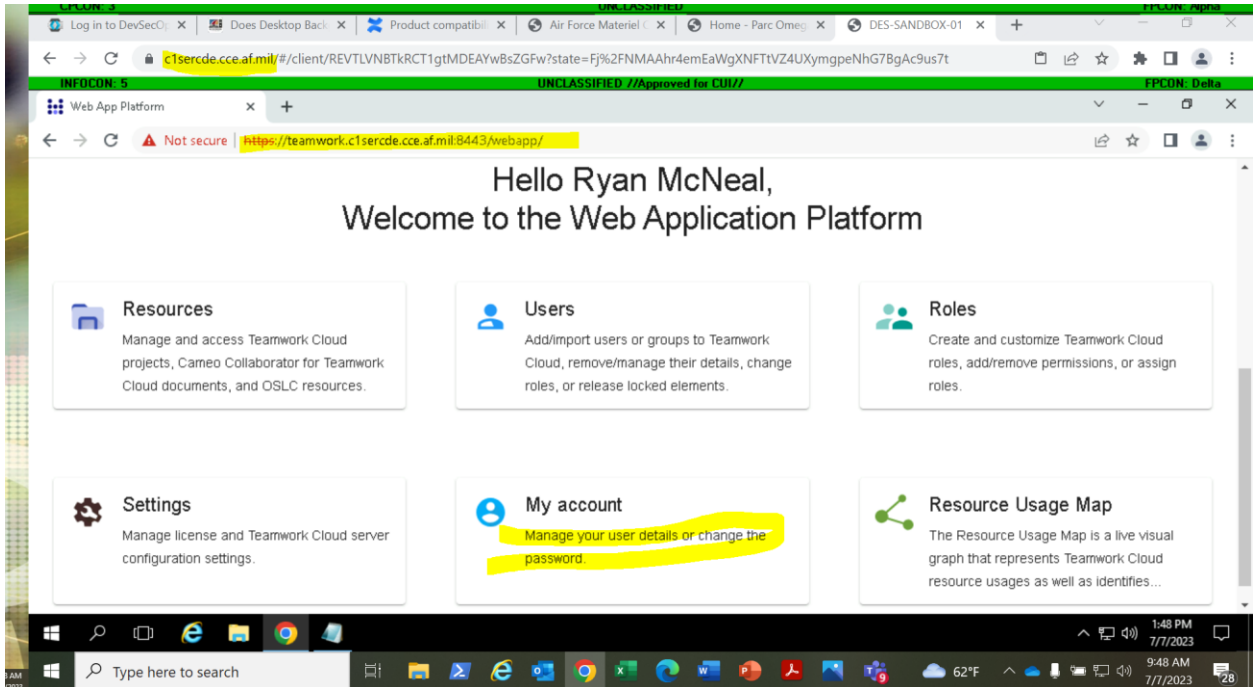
CPCON: 3 UNCLASSIFIED FPCON: Alpha

Log in to DevSecOp × Does Desktop Back × Product compatibili × Air Force Materiel C × Home - Parc Omeg × DES-SANDBOX-01 × +

c1sercde.cce.af.mil/#/client/REVTLVNBTkRCT1gtMDEAYwBsZGFw?state=Fj%2FNMAAhr4emEaWgXNFTtVZ4UXymgpeNhG7BgAc9us7t

INFOCON: 5 UNCLASSIFIED //Approved for CUI// FPCON: Delta

Web App Platform × +

Not secure https://teamwork.c1sercde.cce.af.mil:8443/webapp/

Hello Ryan McNeal,
Welcome to the Web Application Platform

Resources
Manage and access Teamwork Cloud projects, Cameo Collaborator for Teamwork Cloud documents, and OSLC resources.

Users
Add/import users or groups to Teamwork Cloud, remove/manage their details, change roles, or release locked elements.

Roles
Create and customize Teamwork Cloud roles, add/remove permissions, or assign roles.

Settings
Manage license and Teamwork Cloud server configuration settings.

My account
Manage your user details or change the password.

Resource Usage Map
The Resource Usage Map is a live visual graph that represents Teamwork Cloud resource usages as well as identifies...

1:48 PM
7/7/2023

Type here to search

62°F

9:48 AM
7/7/2023

28